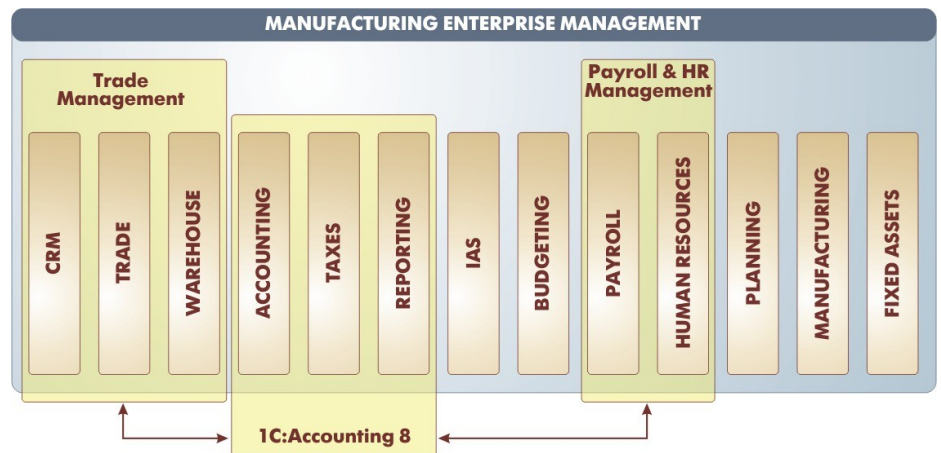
MANUFACTURING ENTERPRISE MANAGEMENT

Trade Management

Payroll & HR Management

CRM

TRADE

WAREHOUSE

ACCOUNTING

TAXES

REPORTING

IAS

BUDGETING

PAYROLL

HUMAN RESOURCES

PLANNING

MANUFACTURING

FIXED ASSETS

1C:Accounting 8